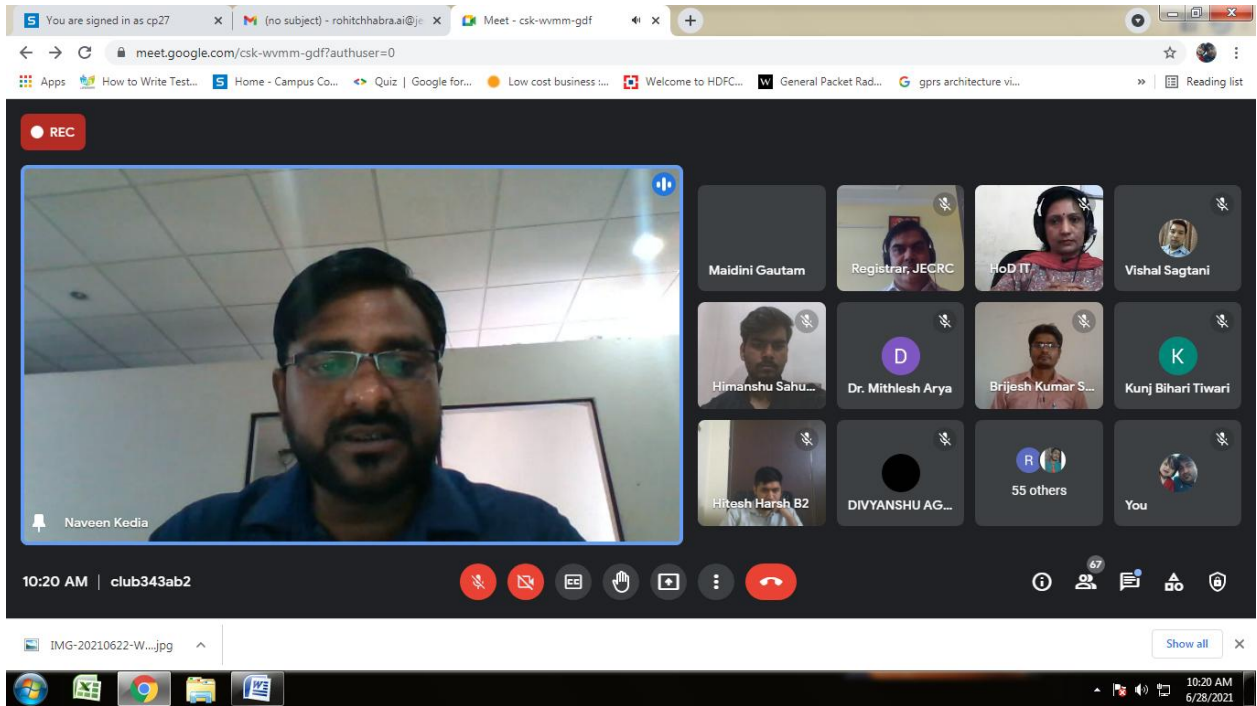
You are signed in as cp27
(no subject) - rohitchhabra.ai@je
Meet - csk-wvmm-gdf
meet.google.com/csk-wvmm-gdf?authuser=0
Apps How to Write Test... Home - Campus Co... Quiz | Google for... Low cost business ... Welcome to HDFC... General Packet Rad... gprs architecture vi... » Reading list

REC

Naveen Kedia

Maidini Gautam
Registrar, JECRC
HoD IT
Vishal Sagtani
Himanshu Sahu...
D
Dr. Mithlesh Arya
Brijesh Kumar S...
K
Kunj Bihari Tiwari
Hitesh Harsh B2
DIVYANSHU AG...
R
55 others
You

10:20 AM | club343ab2

67

IMG-20210622-W....jpg
Show all

10:20 AM
6/28/2021